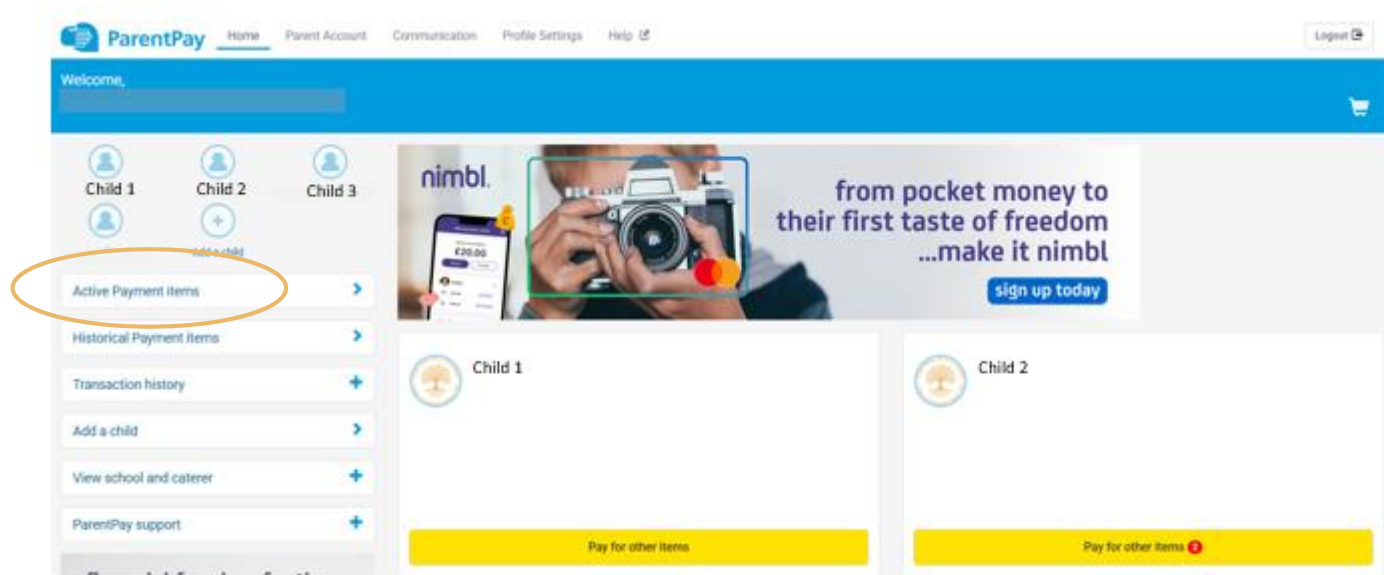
ParentPay Home Parent Account Communication Profile Settings Help

Logout

Welcome,

Child 1 Child 2 Child 3

Add a child

Active Payment items

Historical Payment items

Transaction history

Add a child

View school and caterer

ParentPay support

nimbl

£20.00

from pocket money to their first taste of freedom ...make it nimbl

sign up today

Child 1

Pay for other items

Child 2

Pay for other items 2

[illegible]